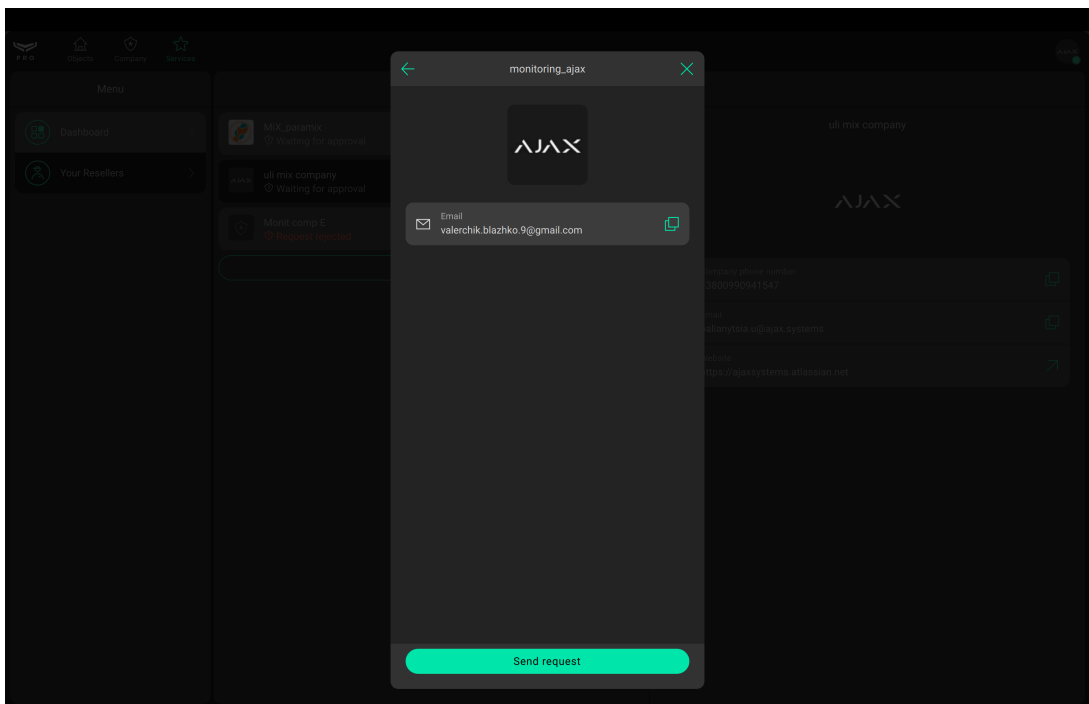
PRO
Objects
Company
Services

Menu

Dashboard

Your Resellers

MiX_paramix
Waiting for approval

uli mix company
Waiting for approval

Monit comp E
Request rejected

monitoring_ajax

AJAX

Email
valerchik.blazhko.9@gmail.com

Send request

uli mix company

AJAX

Company phone number
+380990941547

Email
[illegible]hanytsia.u@ajax.systems

Website
https://ajaxsystems.atlassian.net